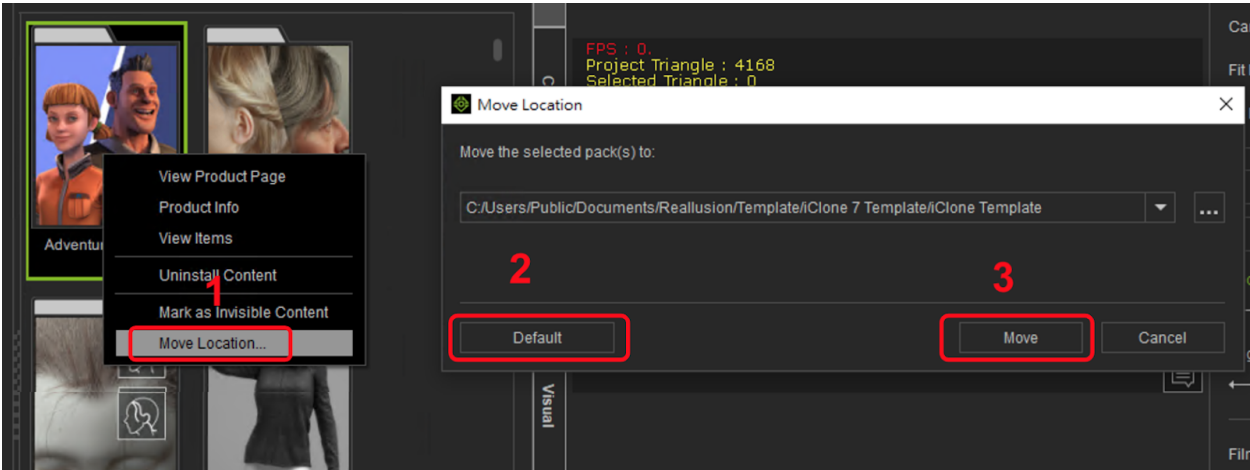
Adventur
View Product Page
Product Info
View Items
Uninstall Content
Mark as Invisible Content
Move Location...
1
C
Visual
FPS : 0.
Project Triangle : 4168
Selected Triangle : 0
Move Location
Move the selected pack(s) to:
C:/Users/Public/Documents/Reallusion/Template/iClone 7 Template/iClone Template
...
2
3
Default
Move
Cancel
Ca
Fit
Filt